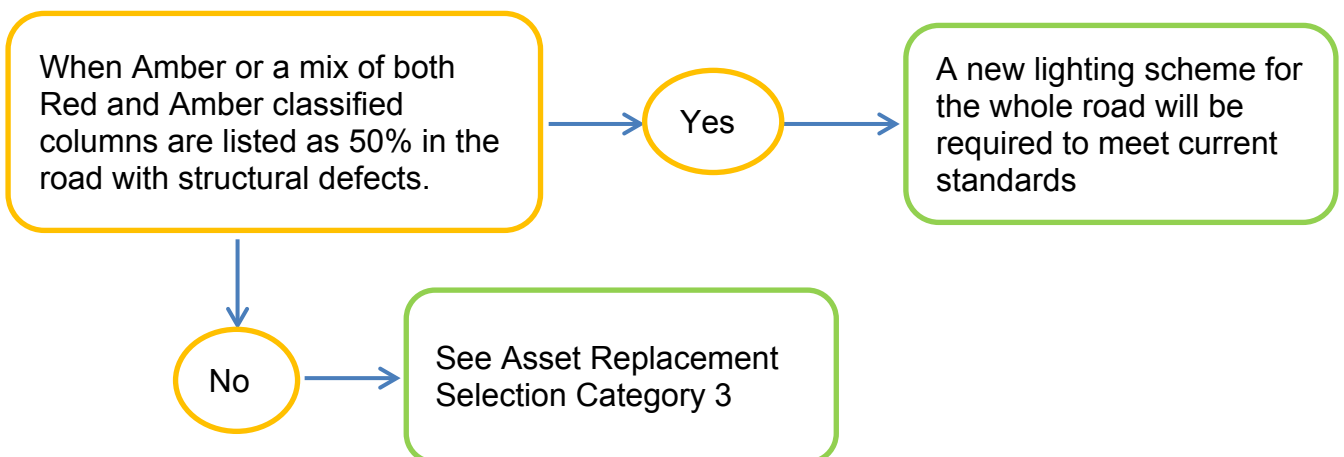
When Amber or a mix of both Red and Amber classified columns are listed as 50% in the road with structural defects.

Yes

A new lighting scheme for the whole road will be required to meet current standards

No

See Asset Replacement Selection Category 3